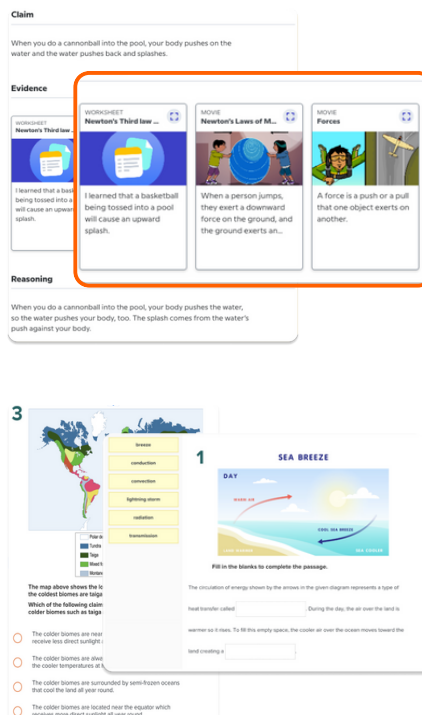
Claim

When you do a cannonball into the pool, your body pushes on the water and the water pushes back and splashes.

Evidence

WORKSHEET
Newton's Third law ...

I learned that a bask being tossed into a will cause an upwar splash.

WORKSHEET
Newton's Third law ...

I learned that a basketball being tossed into a pool will cause an upward splash.

MOVIE
Newton's Laws of M...

When a person jumps, they exert a downward force on the ground, and the ground exerts an...

MOVIE
Forces

A force is a push or a pull that one object exerts on another.

Reasoning

When you do a cannonball into the pool, your body pushes the water, so the water pushes your body, too. The splash comes from the water's push against your body.

3

Polar de
Tundra
Taiga
Mixed fo
Montane

The map above shows the lo the coldest biomes are taiga

Which of the following claim colder biomes such as taiga

The colder biomes are near receive less direct sunlight

The colder biomes are alwa the cooler temperatures at

The colder biomes are surrounded by semi-frozen oceans that cool the land all year round.

The colder biomes are located near the equator which receives more direct sunlight all year round.

breeze
conduction
convection
lightning storm
radiation
transmission

1

SEA BREEZE

DAY

WARM AIR

COOL SEA BREEZE

LAND WARMER

SEA COOLER

Fill in the blanks to complete the passage.

The circulation of energy shown by the arrows in the given diagram represents a type of heat transfer called [blank]. During the day, the air over the land is warmer so it rises. To fill this empty space, the cooler air over the ocean moves toward the land creating a [blank].